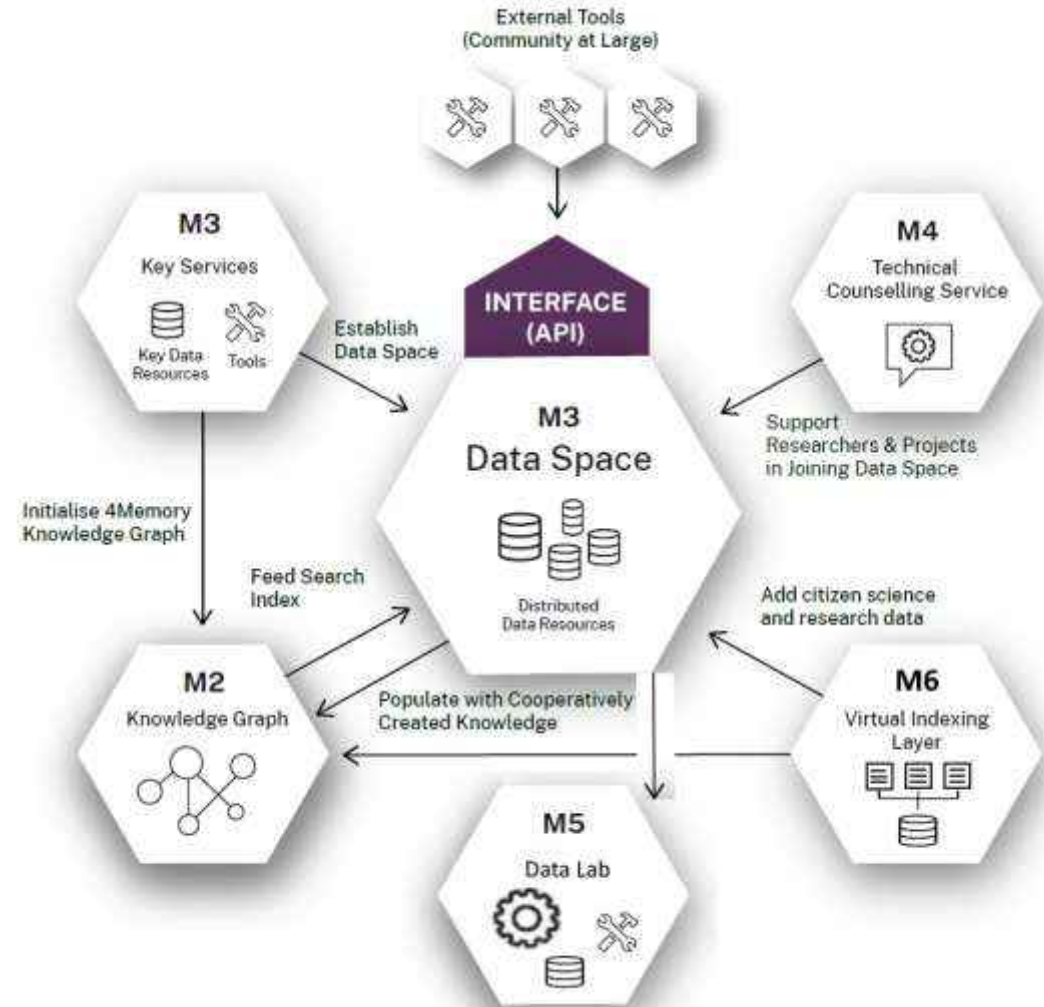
External Tools
(Community at Large)

M3
Key Services
Key Data Resources
Tools

Establish Data Space

INTERFACE (API)

M4
Technical Counselling Service

M3
Data Space
Distributed Data Resources

Support Researchers & Projects in Joining Data Space

Initialise 4Memory Knowledge Graph

Feed Search Index

Add citizen science and research data

M2
Knowledge Graph

Populate with Cooperatively Created Knowledge

M6
Virtual Indexing Layer

M5
Data Lab